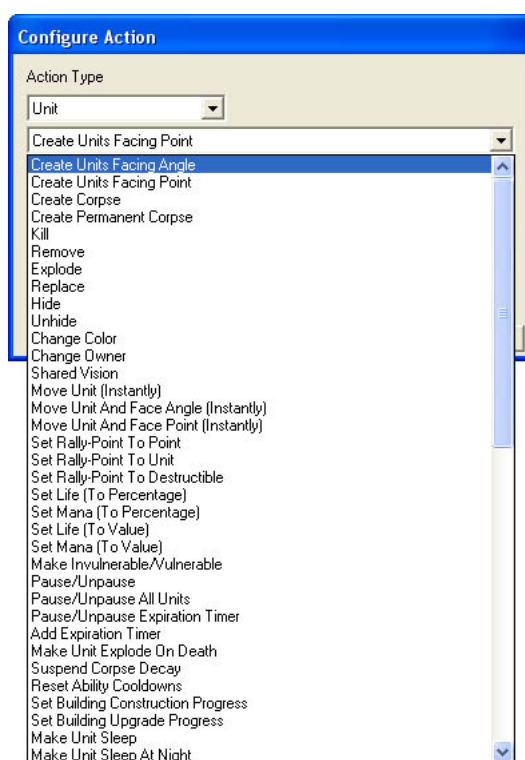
Configure Action

Action Type

Unit

Create Units Facing Point

Create Units Facing Angle
Create Units Facing Point
Create Corpse
Create Permanent Corpse
Kill
Remove
Explode
Replace
Hide
Unhide
Change Color
Change Owner
Shared Vision
Move Unit (Instantly)
Move Unit And Face Angle (Instantly)
Move Unit And Face Point (Instantly)
Set Rally-Point To Point
Set Rally-Point To Unit
Set Rally-Point To Destructible
Set Life (To Percentage)
Set Mana (To Percentage)
Set Life (To Value)
Set Mana (To Value)
Make Invulnerable/Vulnerable
Pause/Unpause
Pause/Unpause All Units
Pause/Unpause Expiration Timer
Add Expiration Timer
Make Unit Explode On Death
Suspend Corpse Decay
Reset Ability Cooldowns
Set Building Construction Progress
Set Building Upgrade Progress
Make Unit Sleep
Make Unit Sleep At Night